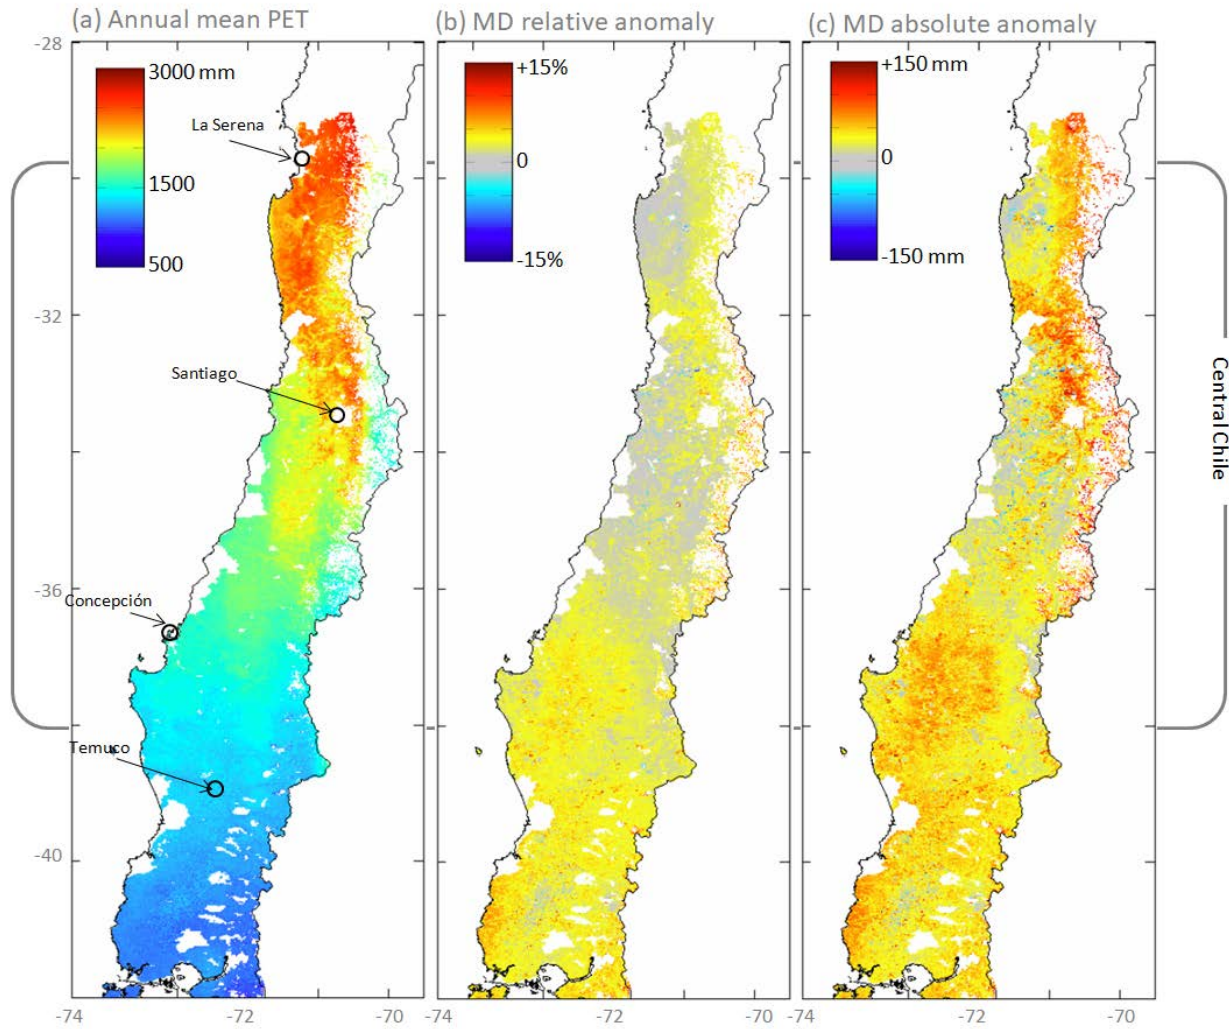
(a) Annual mean PET

(b) MD relative anomaly

(c) MD absolute anomaly

-28

3000 mm

1500

500

La Serena

+15%

0

-15%

+150 mm

0

-150 mm

-32

Santiago

Central Chile

-36

Concepción

Temuco

-40

-74

-72

-70

-74

-72

-70

-74

-72

-70